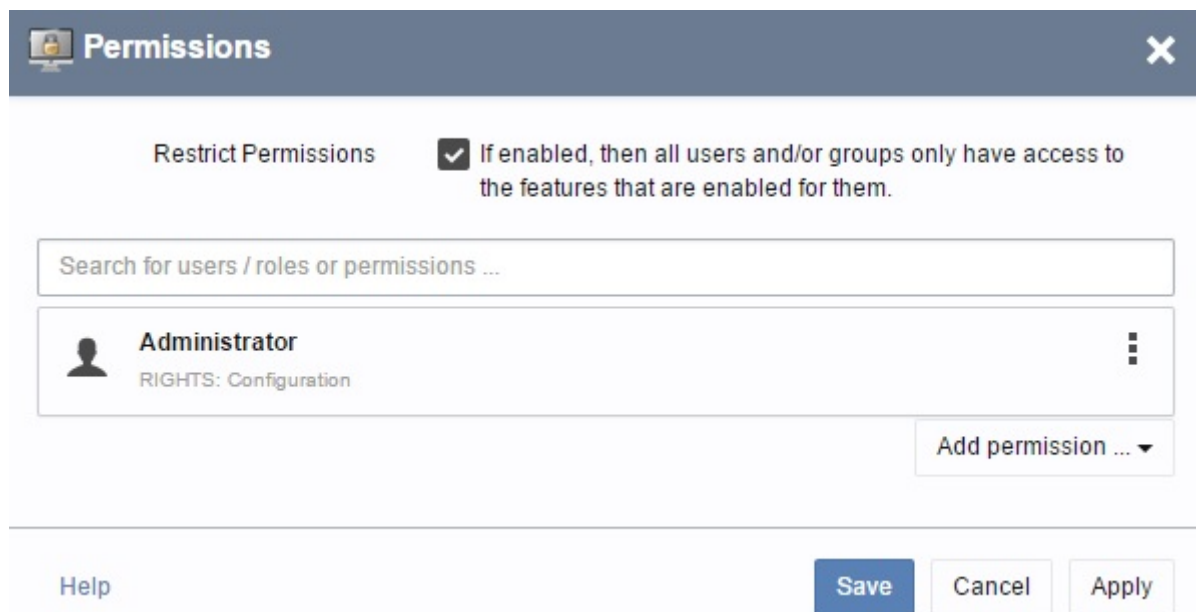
Permissions

Restrict Permissions

If enabled, then all users and/or groups only have access to the features that are enabled for them.

Search for users / roles or permissions ...

Administrator

RIGHTS: Configuration

Add permission ...

Help

Save

Cancel

Apply